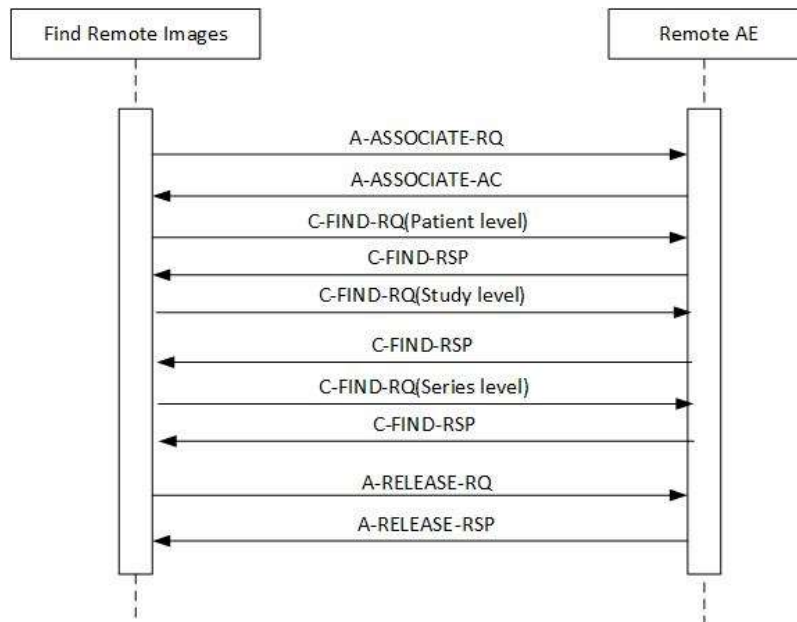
Find Remote Images

Remote AE

A-ASSOCIATE-RQ

A-ASSOCIATE-AC

C-FIND-RQ(Patient level)

C-FIND-RSP

C-FIND-RQ(Study level)

C-FIND-RSP

C-FIND-RQ(Series level)

C-FIND-RSP

A-RELEASE-RQ

A-RELEASE-RSP